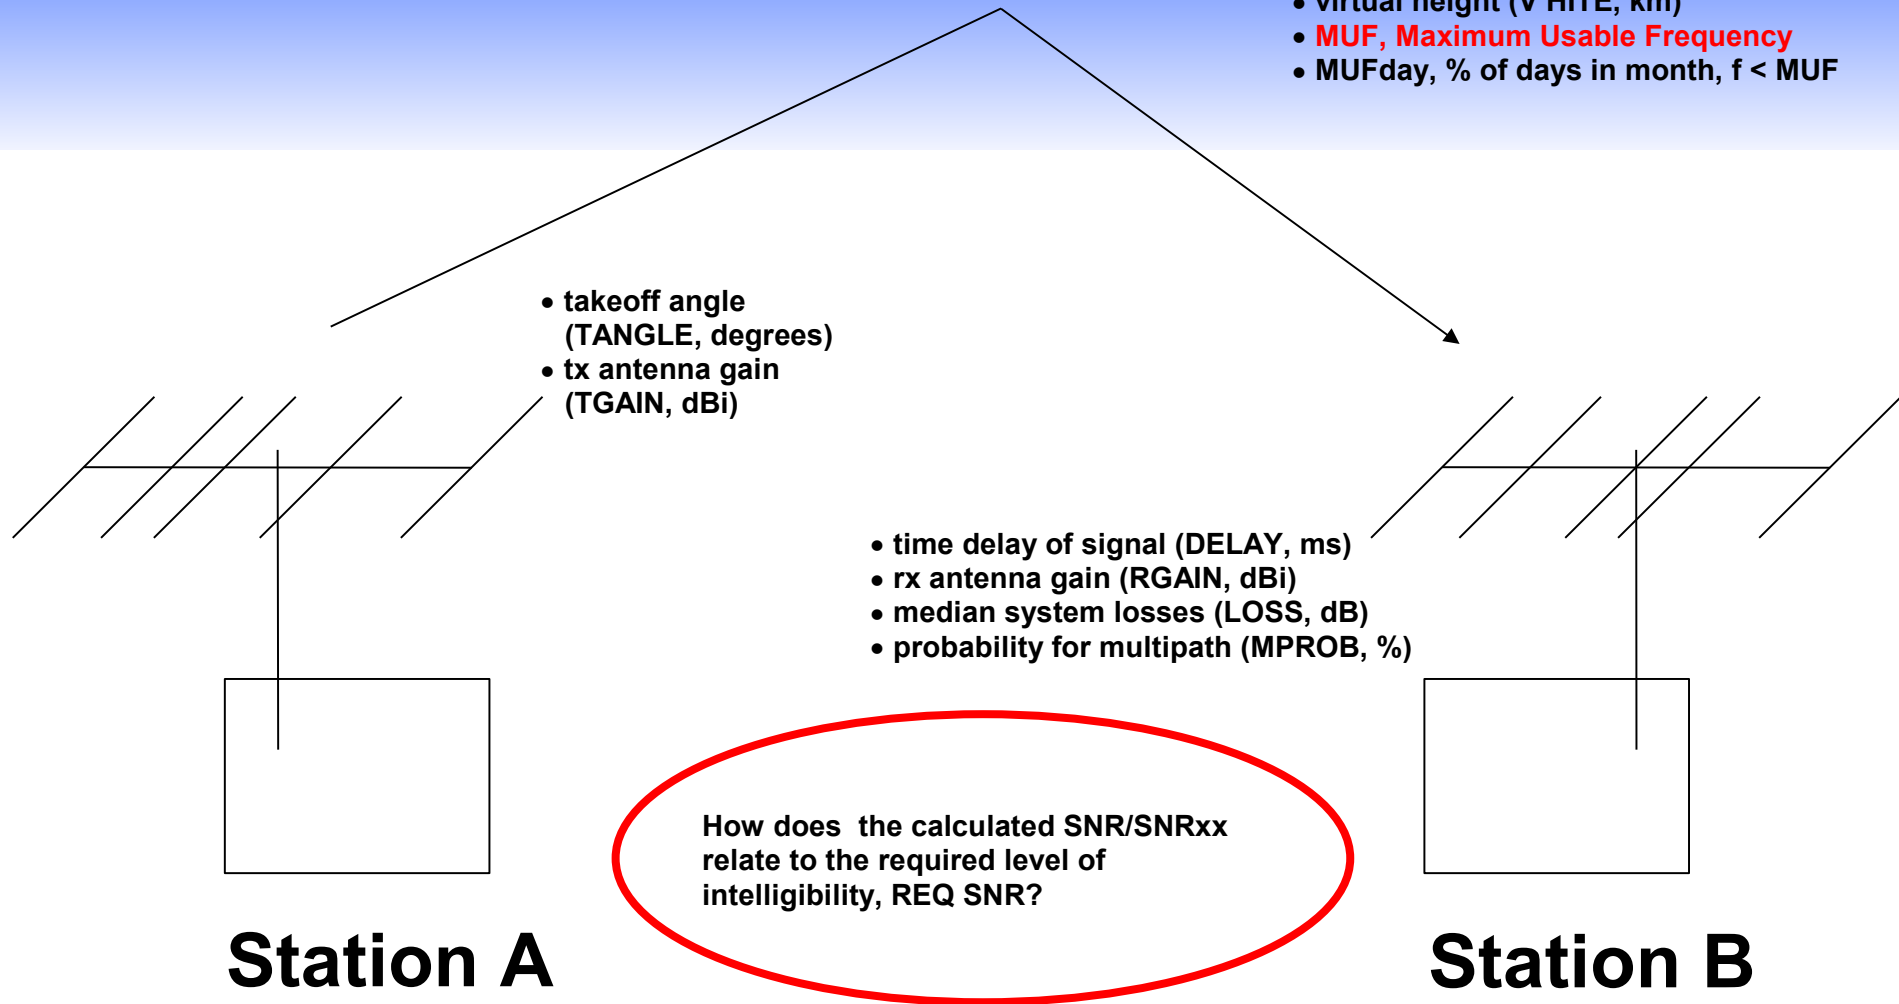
• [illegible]
• MUF, Maximum Usable Frequency
• MUFday, % of days in month, f < MUF

• takeoff angle (TANGLE, degrees)
• tx antenna gain (TGAIN, dBi)

• time delay of signal (DELAY, ms)
• rx antenna gain (RGAIN, dBi)
• median system losses (LOSS, dB)
• probability for multipath (MPROB, %)

How does the calculated SNR/SNRxx relate to the required level of intelligibility, REQ SNR?

Station A

Station B